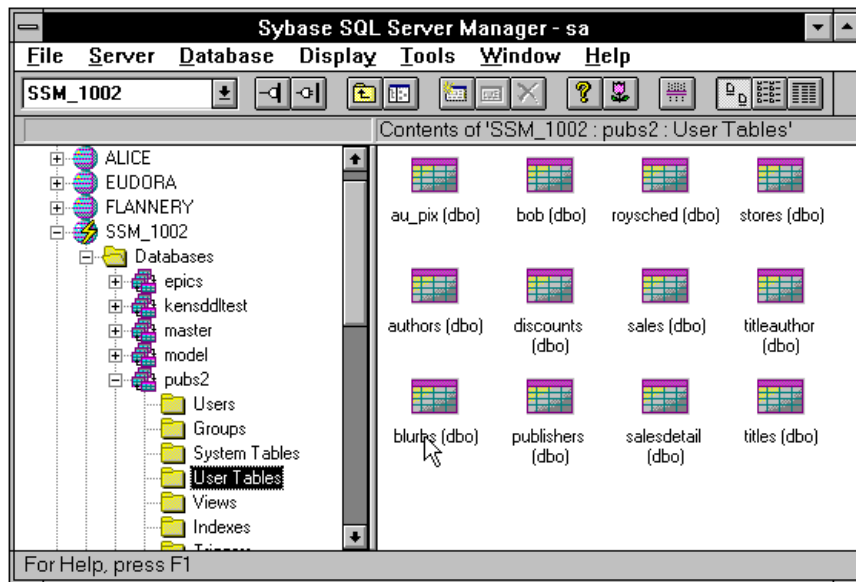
Sybase SQL Server Manager - sa

File Server Database Display Tools Window Help

SSM_1002

Contents of 'SSM_1002 : pubs2 : User Tables'

ALICE
EUDORA
FLANNERY
SSM_1002
Databases
epics
kensddltest
master
model
pubs2
Users
Groups
System Tables
User Tables
Views
Indexes
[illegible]

au_pix (dbo)
bob (dbo)
roysched (dbo)
stores (dbo)
authors (dbo)
discounts (dbo)
sales (dbo)
titleauthor (dbo)
blurbs (dbo)
publishers (dbo)
salesdetail (dbo)
titles (dbo)

For Help, press F1